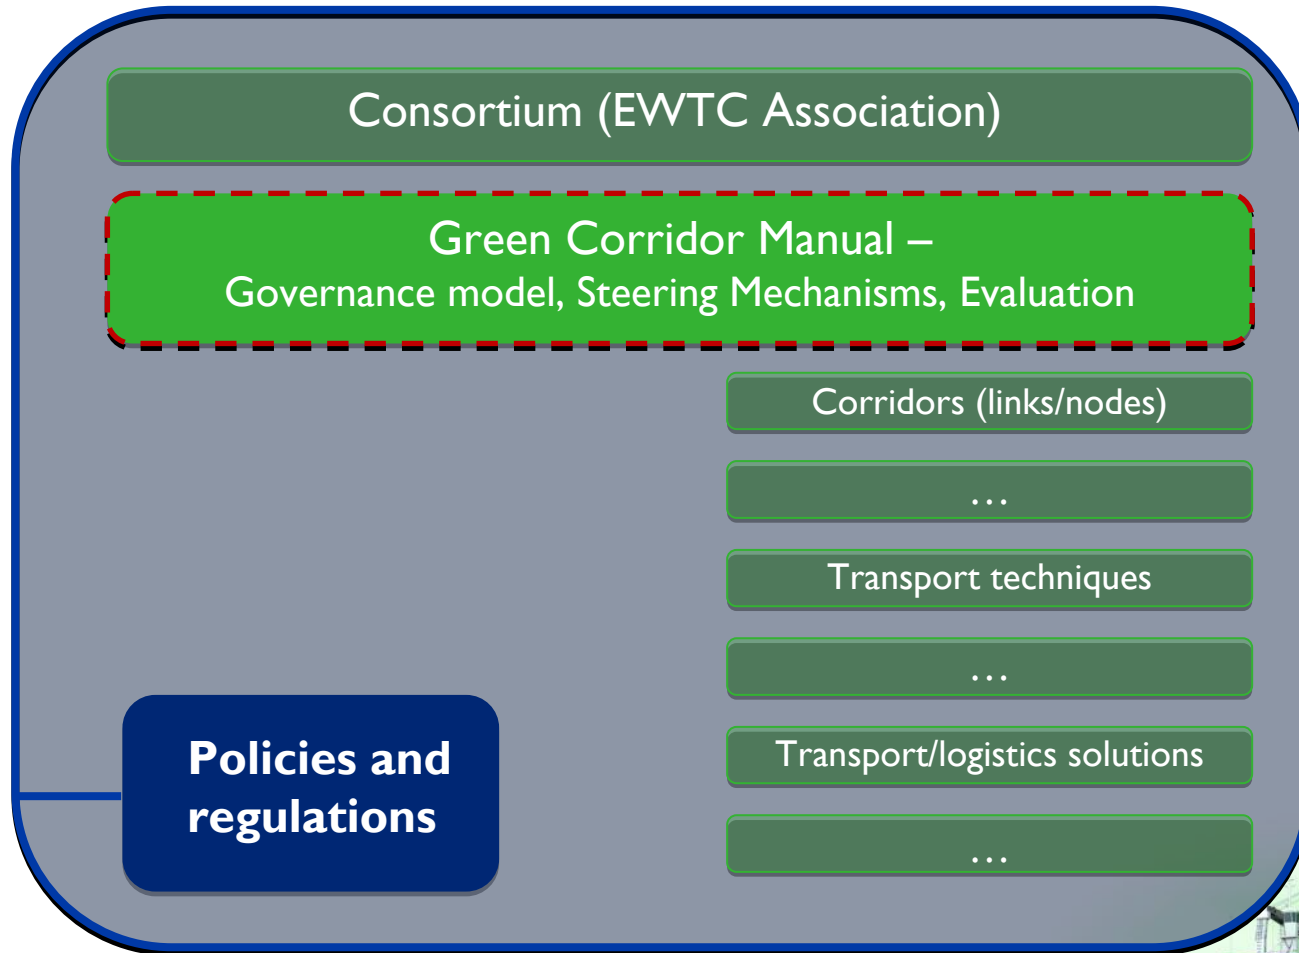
Consortium (EWTC Association)

Green Corridor Manual –
Governance model, Steering Mechanisms, Evaluation

Corridors (links/nodes)

…

Transport techniques

…

Transport/logistics solutions

…

Policies and regulations